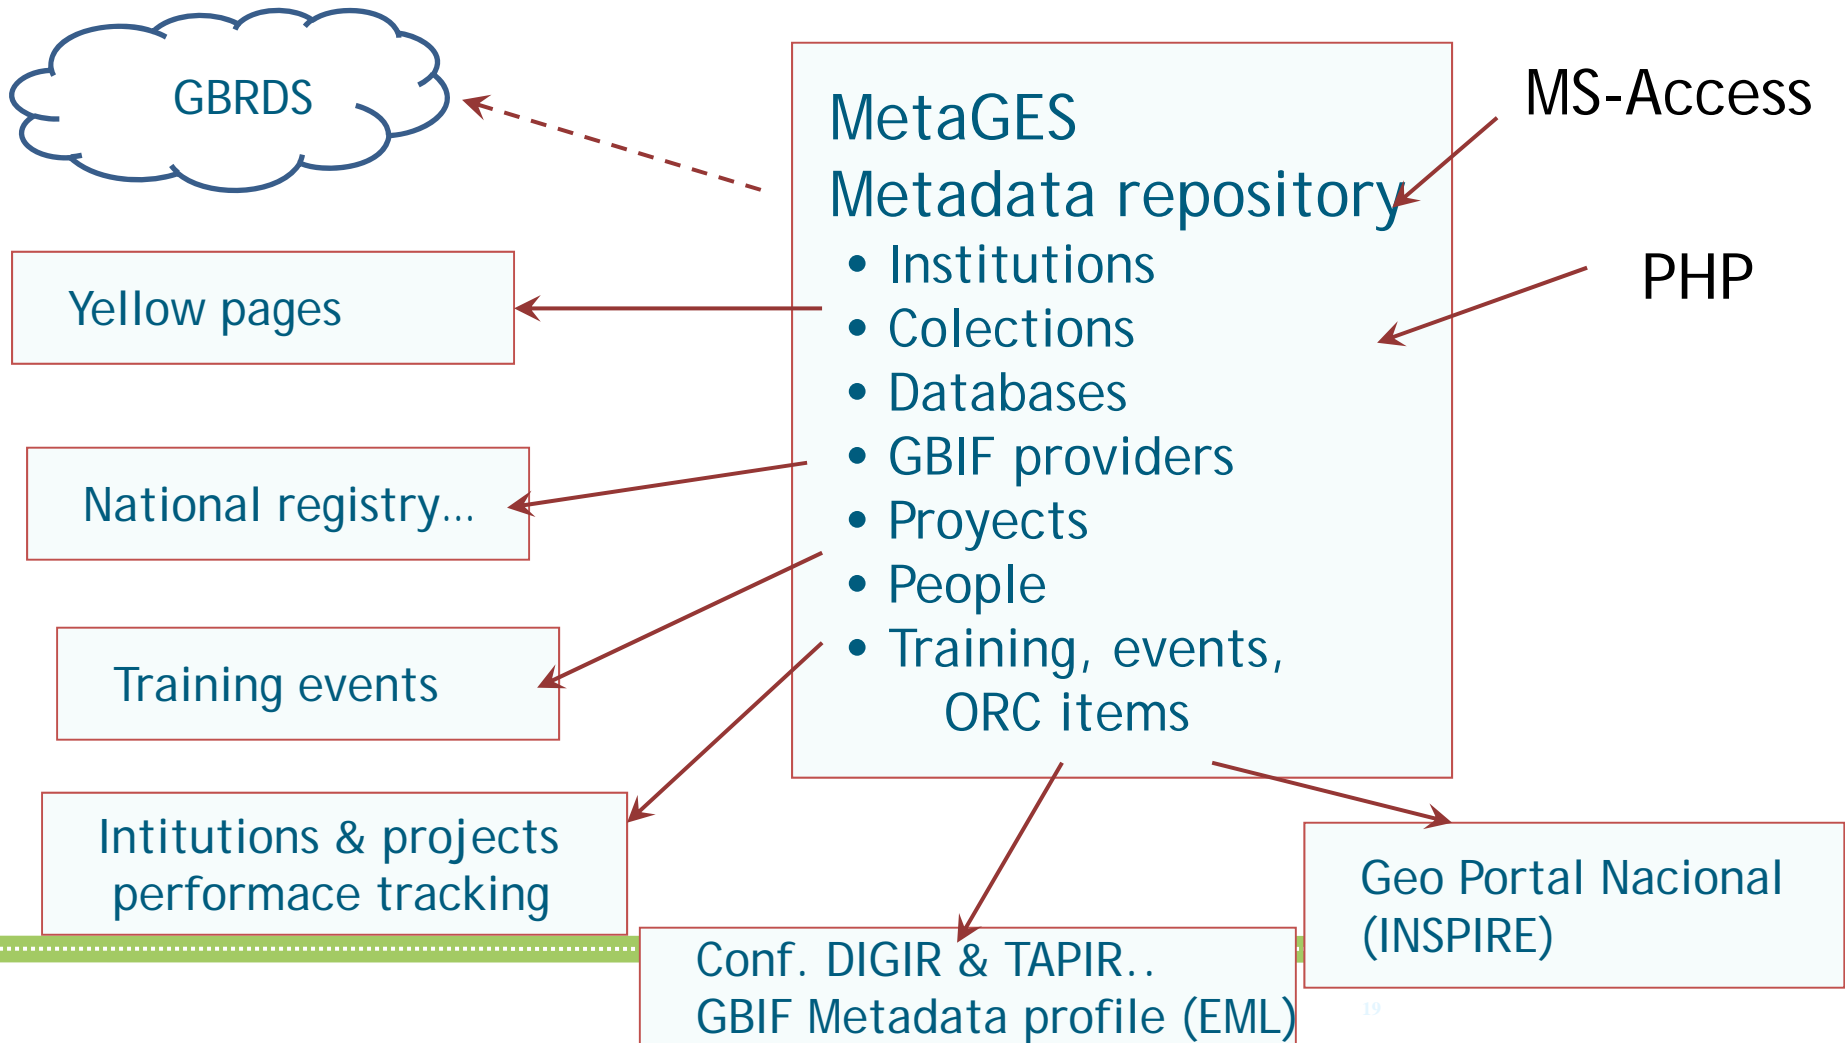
GBRDS

MetaGES
Metadata repository

- Institutions
- Colections
- Databases
- GBIF providers
- Proyects
- People
- Training, events, ORC items

MS-Access

PHP

Yellow pages

National registry...

Training events

Intitutions & projects performace tracking

Conf. DIGIR & TAPIR..
GBIF Metadata profile (EML)

Geo Portal Nacional (INSPIRE)

19